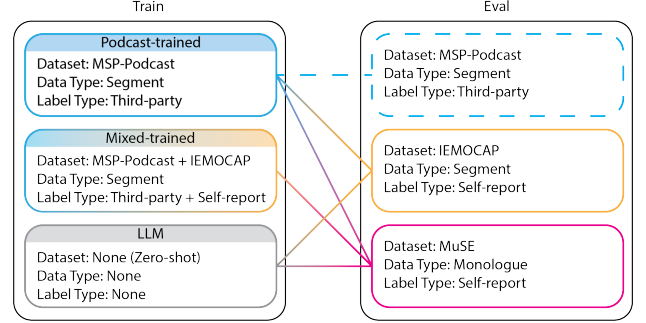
Train

Podcast-trained
Dataset: MSP-Podcast
Data Type: Segment
Label Type: Third-party

Mixed-trained
Dataset: MSP-Podcast + IEMOCAP
Data Type: Segment
Label Type: Third-party + Self-report

LLM
Dataset: None (Zero-shot)
Data Type: None
Label Type: None

Eval

Dataset: MSP-Podcast
Data Type: Segment
Label Type: Third-party

Dataset: IEMOCAP
Data Type: Segment
Label Type: Self-report

Dataset: MuSE
Data Type: Monologue
Label Type: Self-report